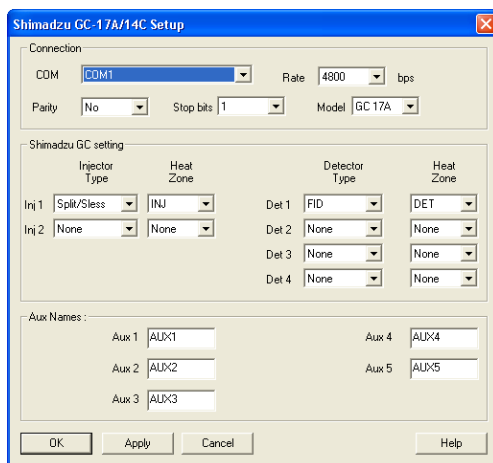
Shimadzu GC-17A/14C Setup

Connection

COM COM1

Rate 4800 bps

Parity No

Stop bits 1

Model GC 17A

Shimadzu GC setting

Injector Type

Heat Zone

Inj 1 Split/Sless INJ

Inj 2 None None

Detector Type

Heat Zone

Det 1 FID DET

Det 2 None None

Det 3 None None

Det 4 None None

Aux Names :

Aux 1 AUX1

Aux 2 AUX2

Aux 3 AUX3

Aux 4 AUX4

Aux 5 AUX5

OK

Apply

Cancel

Help